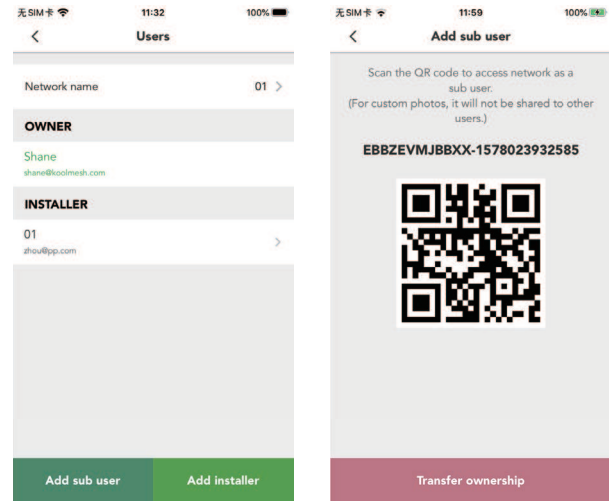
无SIM卡 11:32 100%

<

Users

Network name 01 >

OWNER

Shane
shane@koolmesh.com

INSTALLER

01
zhou@pp.com >

Add sub user

Add installer

无SIM卡 11:59 100%

<

Add sub user

Scan the QR code to access network as a sub user.
(For custom photos, it will not be shared to other users.)

EBBZEVMJBBXX-1578023932585

Transfer ownership